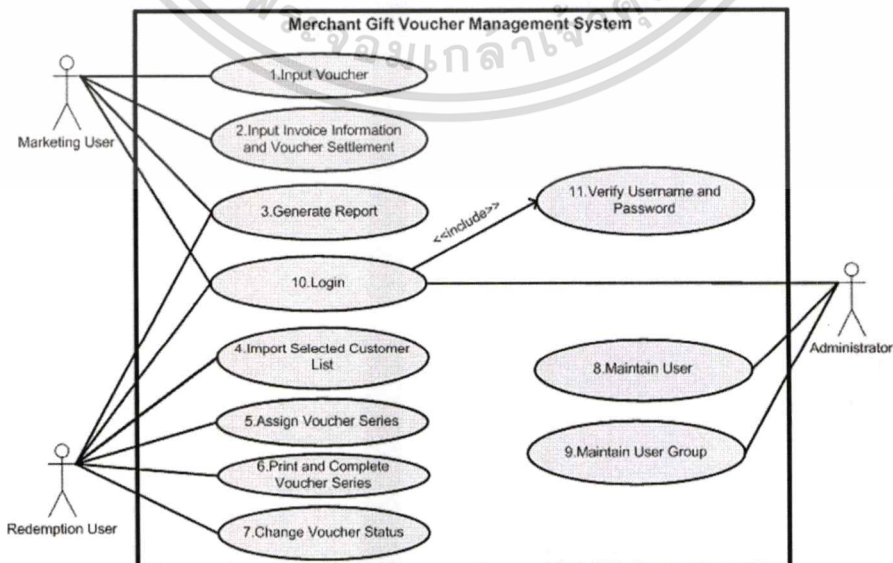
Merchant Gift Voucher Management System

Marketing User

1.Input Voucher

2.Input Invoice Information and Voucher Settlement

3.Generate Report

11.Verify Username and Password

<<include>>

10.Login

Administrator

4.Import Selected Customer List

8.Maintain User

5.Assign Voucher Series

9.Maintain User Group

6.Print and Complete Voucher Series

Redemption User

7.Change Voucher Status

ขอมแกล้าเจ้าคุ